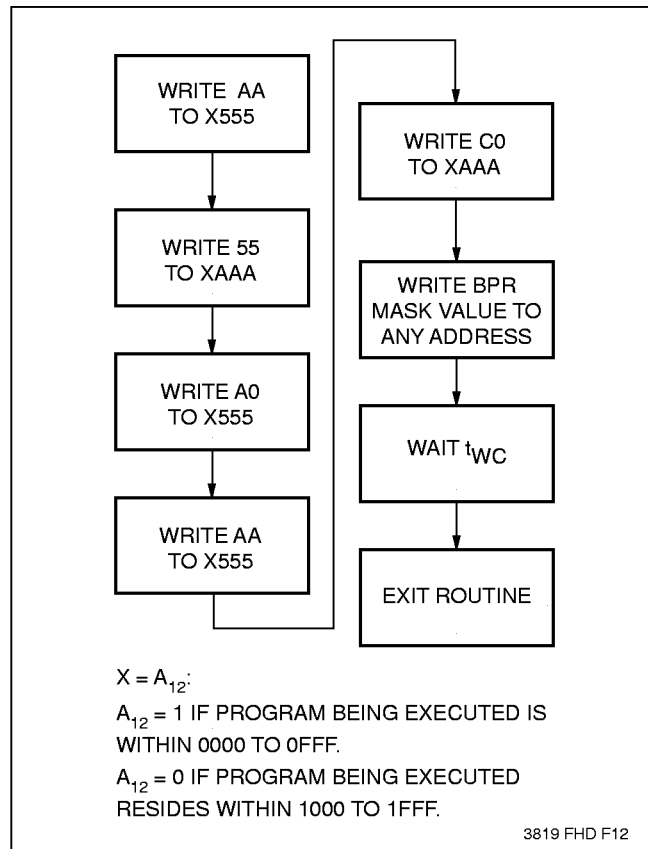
WRITE AA TO X555

WRITE 55 TO XAAA

WRITE A0 TO X555

WRITE AA TO X555

WRITE C0 TO XAAA

WRITE BPR MASK VALUE TO ANY ADDRESS

WAIT $t_{WC}$

EXIT ROUTINE

X = $A_{12}$:

$A_{12}$ = 1 IF PROGRAM BEING EXECUTED IS WITHIN 0000 TO 0FFF.

$A_{12}$ = 0 IF PROGRAM BEING EXECUTED RESIDES WITHIN 1000 TO 1FFF.

3819 FHD F12